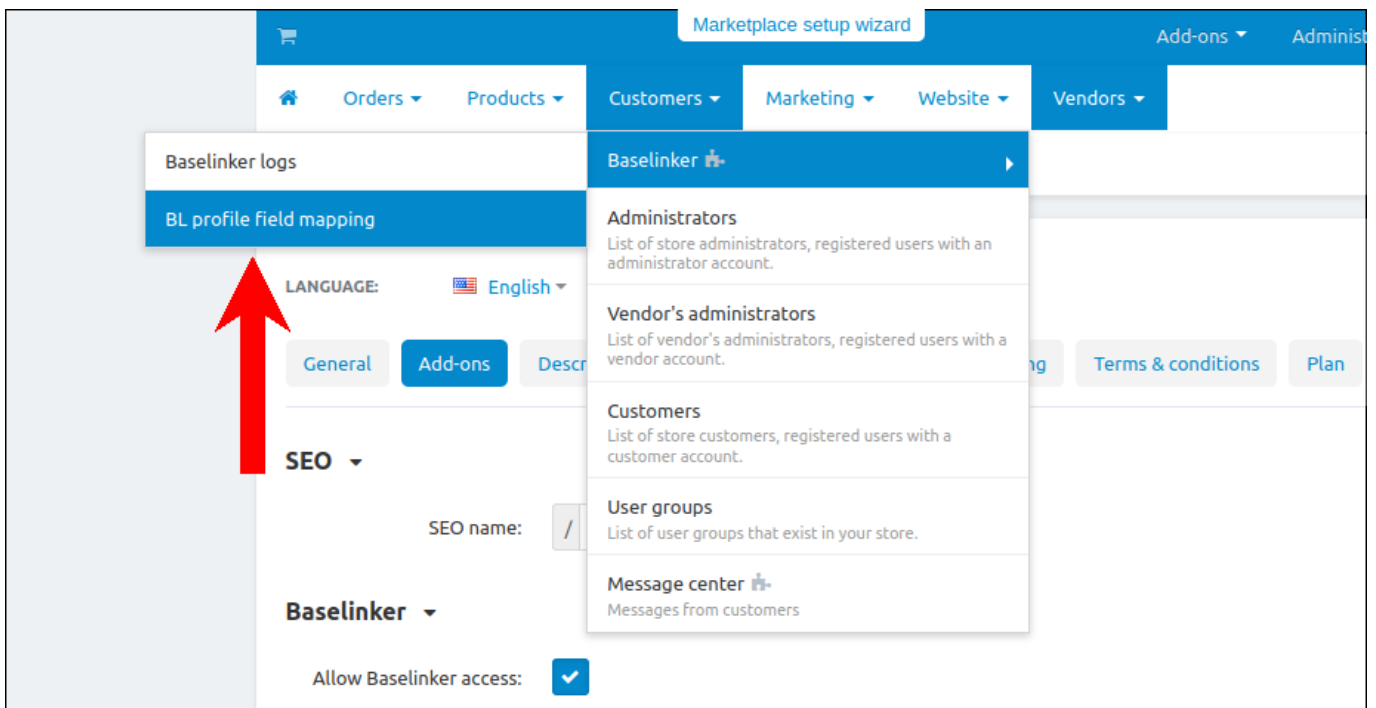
Marketplace setup wizard

Add-ons Administ

Orders Products Customers Marketing Website Vendors

Baselinker logs

BL profile field mapping

Baselinker

Administrators
List of store administrators, registered users with an administrator account.

Vendor's administrators
List of vendor's administrators, registered users with a vendor account.

Customers
List of store customers, registered users with a customer account.

User groups
List of user groups that exist in your store.

Message center
Messages from customers

LANGUAGE: English

General Add-ons Descr ng Terms & conditions Plan

SEO

SEO name: /

Baselinker

Allow Baselinker access: